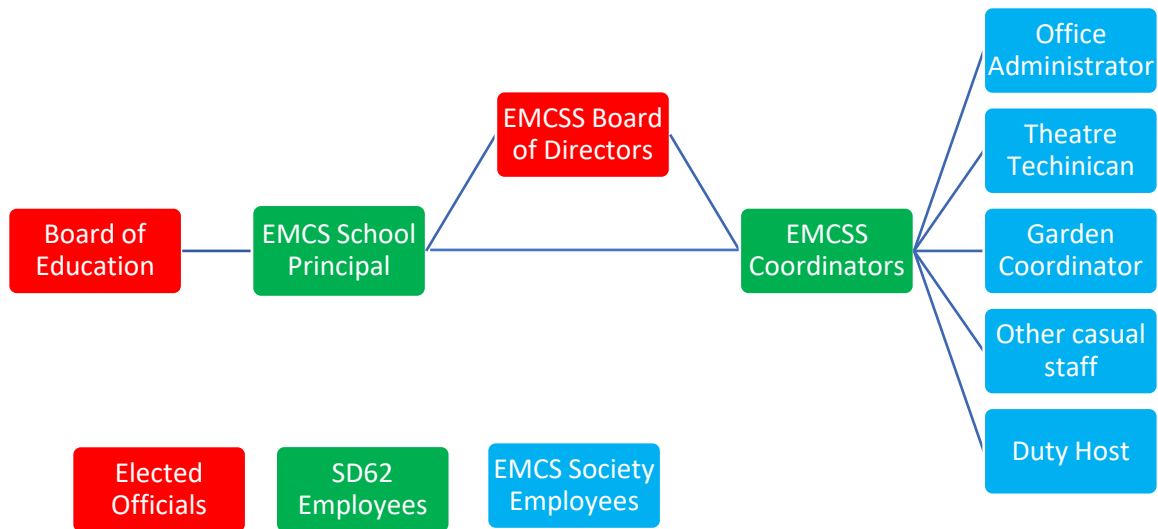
Board of Education

EMCS School Principal

EMCSS Board of Directors

EMCSS Coordinators

Office Administrator

Theatre Techinican

Garden Coordinator

Other casual staff

Duty Host

Elected Officials

SD62 Employees

EMCS Society Employees